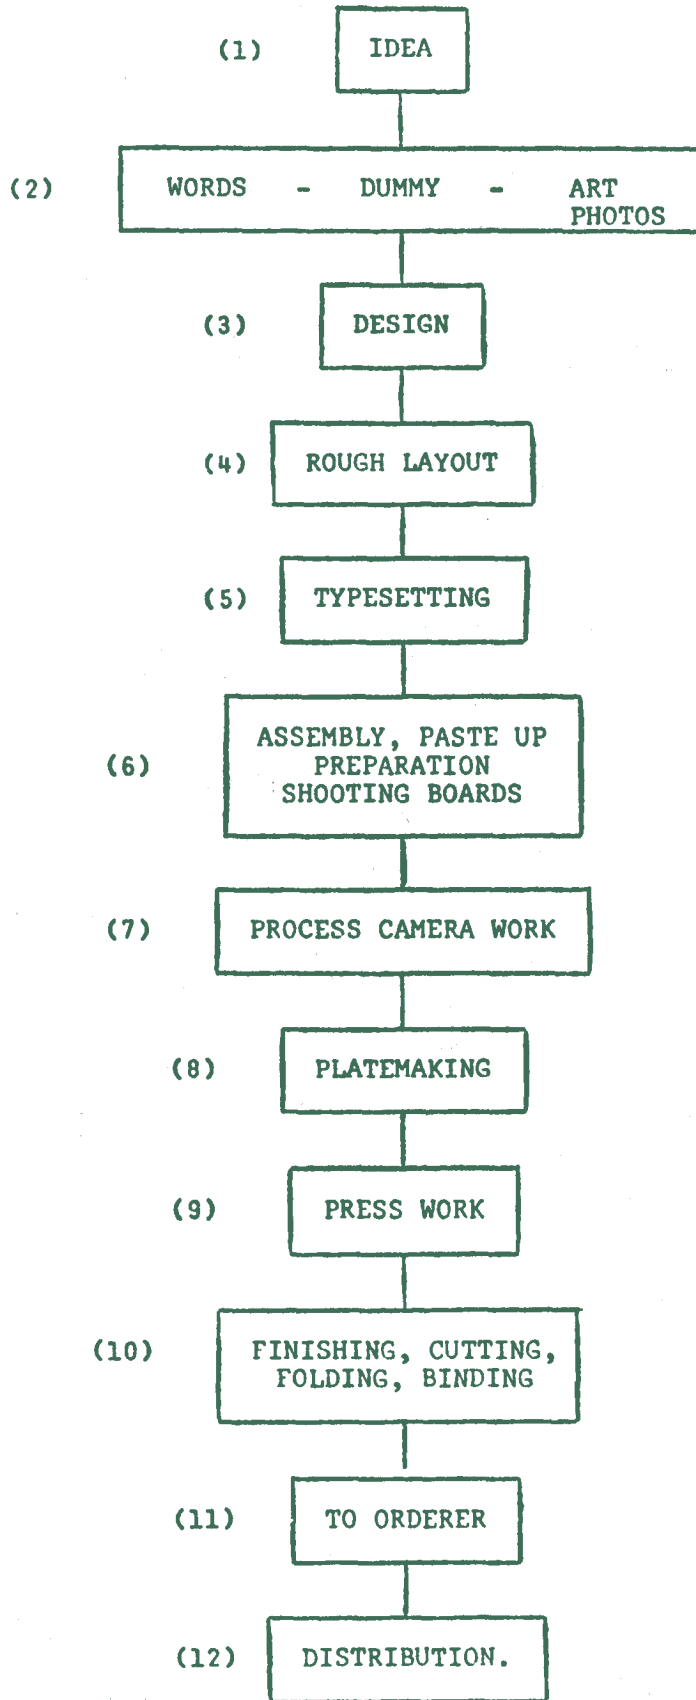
(1) IDEA

(2) WORDS - DUMMY - ART PHOTOS

(3) DESIGN

(4) ROUGH LAYOUT

(5) TYPESETTING

(6) ASSEMBLY, PASTE UP PREPARATION SHOOTING BOARDS

(7) PROCESS CAMERA WORK

(8) PLATEMAKING

(9) PRESS WORK

(10) FINISHING, CUTTING, FOLDING, BINDING

(11) TO ORDERER

(12) DISTRIBUTION.